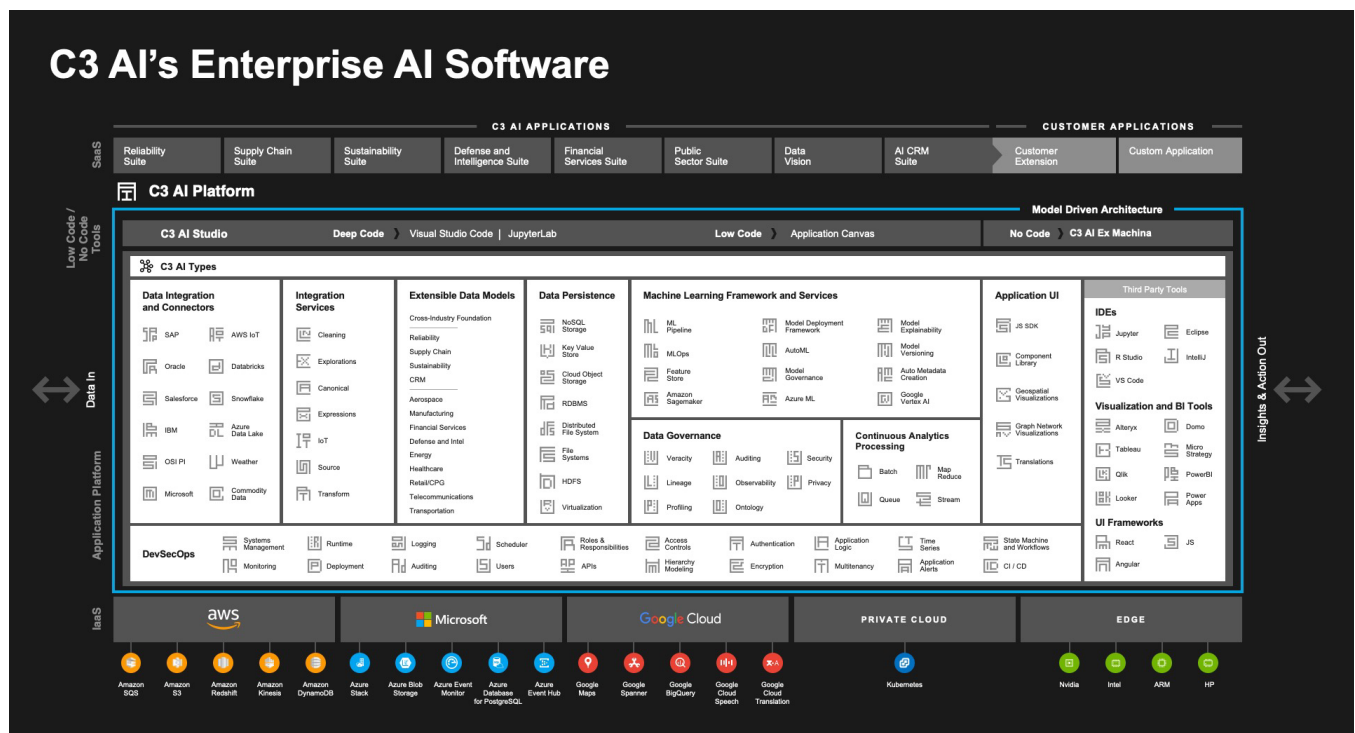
C3 AI's Enterprise AI Software

C3 AI APPLICATIONS

CUSTOMER APPLICATIONS

SaaS

Reliability Suite

Supply Chain Suite

Sustainability Suite

Defense and Intelligence Suite

Financial Services Suite

Public Sector Suite

Data Vision

AI CRM Suite

Customer Extension

Custom Application

C3 AI Platform

Model Driven Architecture

Low Code / No Code Tools

C3 AI Studio

Deep Code Visual Studio Code | JupyterLab

Low Code Application Canvas

No Code C3 AI Ex Machina

C3 AI Types

Data In

Application Platform

Insights & Action Out

Data Integration and Connectors

SAP

AWS IoT

Oracle

Databricks

Salesforce

Snowflake

IBM

Azure Data Lake

OSI PI

Weather

Microsoft

Commodity Data

Integration Services

Cleaning

Explorations

Canonical

Expressions

IoT

Source

Transform

Extensible Data Models

Cross-Industry Foundation

Reliability

Supply Chain

Sustainability

CRM

Aerospace

Manufacturing

Financial Services

Defense and Intel

Energy

Healthcare

Retail/CPG

Telecommunications

Transportation

Data Persistence

NoSQL Storage

Key Value Store

Cloud Object Storage

RDBMS

Distributed File System

File Systems

HDFS

Virtualization

Machine Learning Framework and Services

ML Pipeline

Model Deployment Framework

Model Explainability

MLOps

AutoML

Model Versioning

Feature Store

Model Governance

Auto Metadata Creation

Amazon Sagemaker

Azure ML

Google Vertex AI

Data Governance

Veracity

Auditing

Security

Lineage

Observability

Privacy

Profiling

Ontology

Continuous Analytics Processing

Batch

Map Reduce

Queue

Stream

Application UI

JS SDK

Component Library

Geospatial Visualizations

Graph Network Visualizations

Translations

Third Party Tools

IDEs

Jupyter

Eclipse

R Studio

IntelliJ

VS Code

Visualization and BI Tools

Alteryx

Domo

Tableau

Micro Strategy

Qlik

PowerBI

Looker

Power Apps

UI Frameworks

React

JS

Angular

DevSecOps

Systems Management

Runtime

Logging

Scheduler

Roles & Responsibilities

Access Controls

Authentication

Application Logic

Time Series

State Machine and Workflows

Monitoring

Deployment

Auditing

Users

APIs

Hierarchy Modeling

Encryption

Multitenancy

Application Alerts

CI / CD

IaaS

aws

Microsoft

Google Cloud

PRIVATE CLOUD

EDGE

Amazon SQS

Amazon S3

Amazon Redshift

Amazon Kinesis

Amazon DynamoDB

Azure Stack

Azure Blob Storage

Azure Event Monitor

Azure Database for PostgreSQL

Azure Event Hub

Google Maps

Google Spanner

Google BigQuery

Google Cloud Speech

Google Cloud Translation

Kubernetes

Nvidia

Intel

ARM

HP